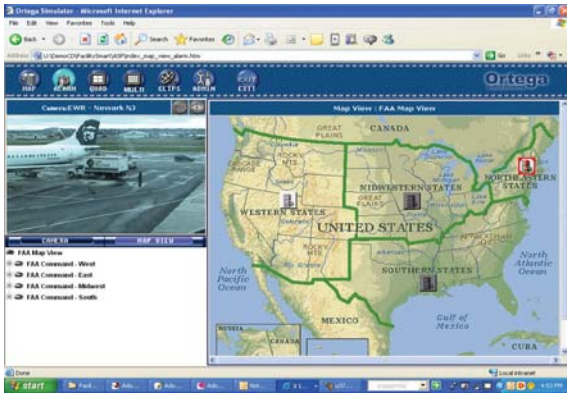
Ortega Simulator - Microsoft Internet Explorer

File Edit View Favorites Tools Help

Back Search Favorites

Address U:\Demo\CD\Facility\Smart\ASP\index_map_view_alarm.htm

Go Links

MAP SEARCH QUAD MULTI CLIPS ADMIN EXIT

Ortega

Camera:EWR - Newark NJ

Map View : FAA Map View

CAMERA MAP VIEW

FAA Map View
FAA Command - West
FAA Command - East
FAA Command - Midwest
FAA Command - South

CANADA
GREAT PLAINS
ROCKY MTS
WESTERN STATES
MIDWESTERN STATES
GREAT PLAINS
NORTHEASTERN STATES
UNITED STATES
ROCKY MTS
SOUTHERN STATES
North Atlantic Ocean
North Pacific Ocean
MEXICO
Gulf of Mexico
CUBA
RUSSIA

Done

Local intranet

start

4:53 PM